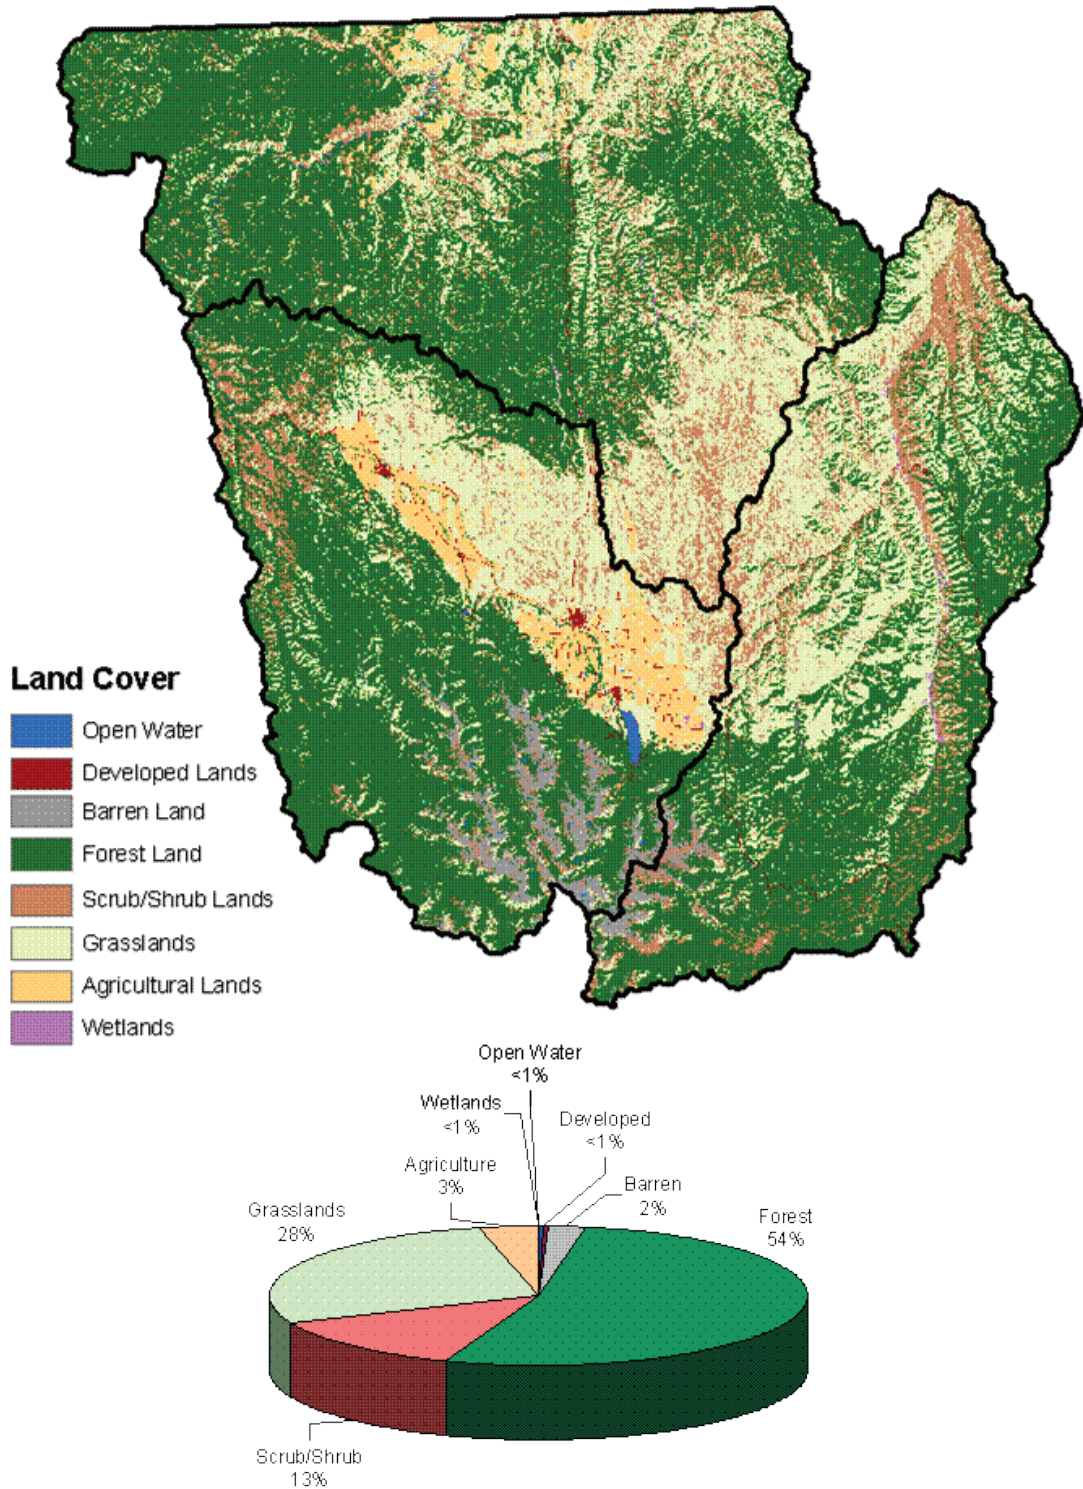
Land Cover
Open Water
Developed Lands
Barren Land
Forest Land
Scrub/Shrub Lands
Grasslands
Agricultural Lands
Wetlands

Open Water <1%
Wetlands <1%
Developed <1%
Agriculture 3%
Barren 2%
Grasslands 28%
Forest 54%
Scrub/Shrub 13%